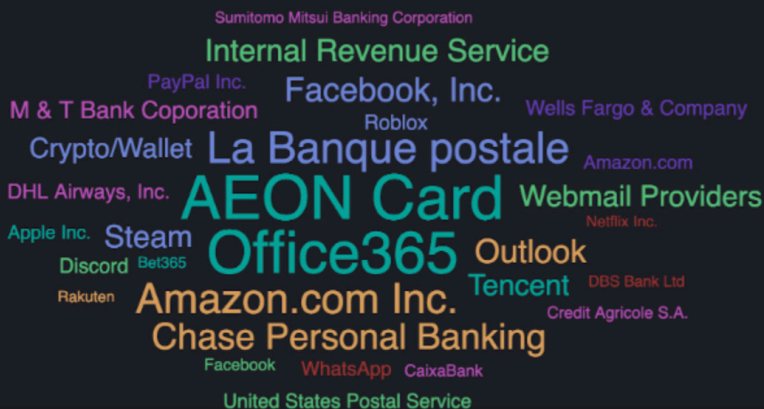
Sumitomo Mitsui Banking Corporation
Internal Revenue Service
PayPal Inc.
Facebook, Inc.
M & T Bank Coporation
Wells Fargo & Company
Roblox
Crypto/Wallet
La Banque postale
Amazon.com
DHL Airways, Inc.
AEON Card
Webmail Providers
Netflix Inc.
Apple Inc.
Steam
Office365
Outlook
Discord
Bet365
Tencent
DBS Bank Ltd
Rakuten
Amazon.com Inc.
Credit Agricole S.A.
Chase Personal Banking
Facebook
WhatsApp
CaixaBank
United States Postal Service